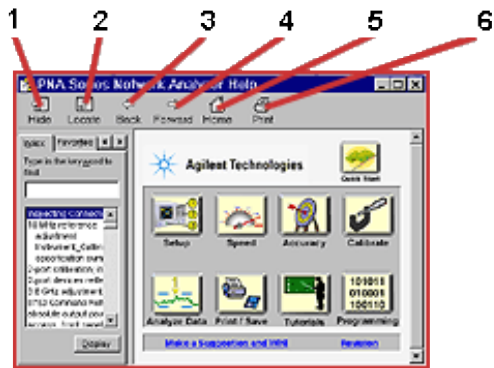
1 2 3 4 5 6

PNA Series Network Analyzer Help

Hide Locate Back Forward Home Print

Index Favorites

Type in the keyword to find:

inspecting connect
10 MHz reference adjustment
Instrument_Calibr
association curve
2-port calibration,
2-port devices
3.5 GHz adjustment
8753 Command
absolute output pow
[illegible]

Display

Agilent Technologies

Quick Start

Setup Speed Accuracy Calibrate

Analyze Data Print / Save Tutorials Programming

101011
010001
100110

Make a Suggestion and Win! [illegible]